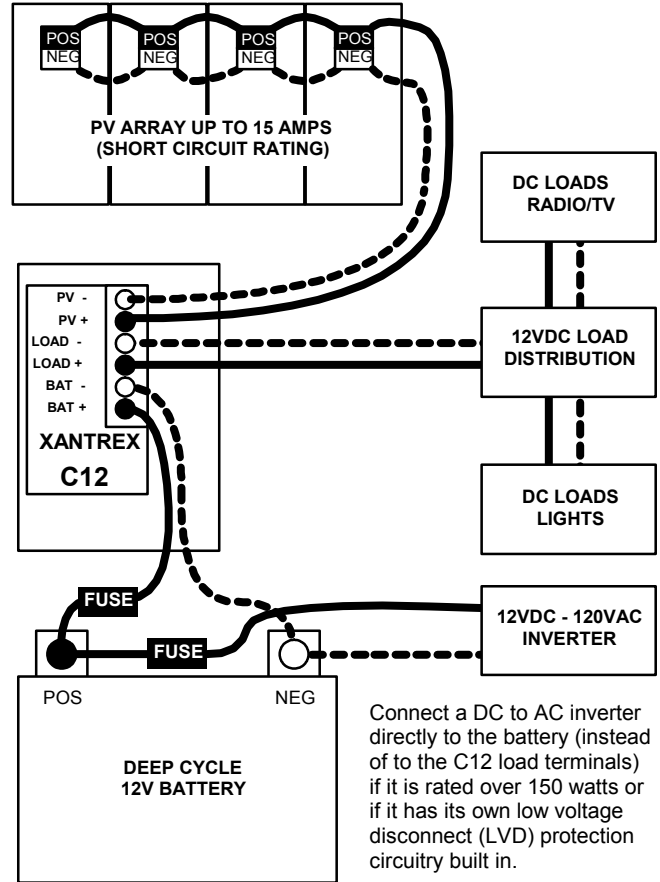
POS
NEG
POS
NEG
POS
NEG
POS
NEG

PV ARRAY UP TO 15 AMPS
(SHORT CIRCUIT RATING)

DC LOADS
RADIO/TV

PV -
PV +
LOAD -
LOAD +
BAT -
BAT +

XANTREX
C12

12VDC LOAD
DISTRIBUTION

DC LOADS
LIGHTS

FUSE
FUSE

12VDC - 120VAC
INVERTER

POS
NEG

DEEP CYCLE
12V BATTERY

Connect a DC to AC inverter directly to the battery (instead of to the C12 load terminals) if it is rated over 150 watts or if it has its own low voltage disconnect (LVD) protection circuitry built in.